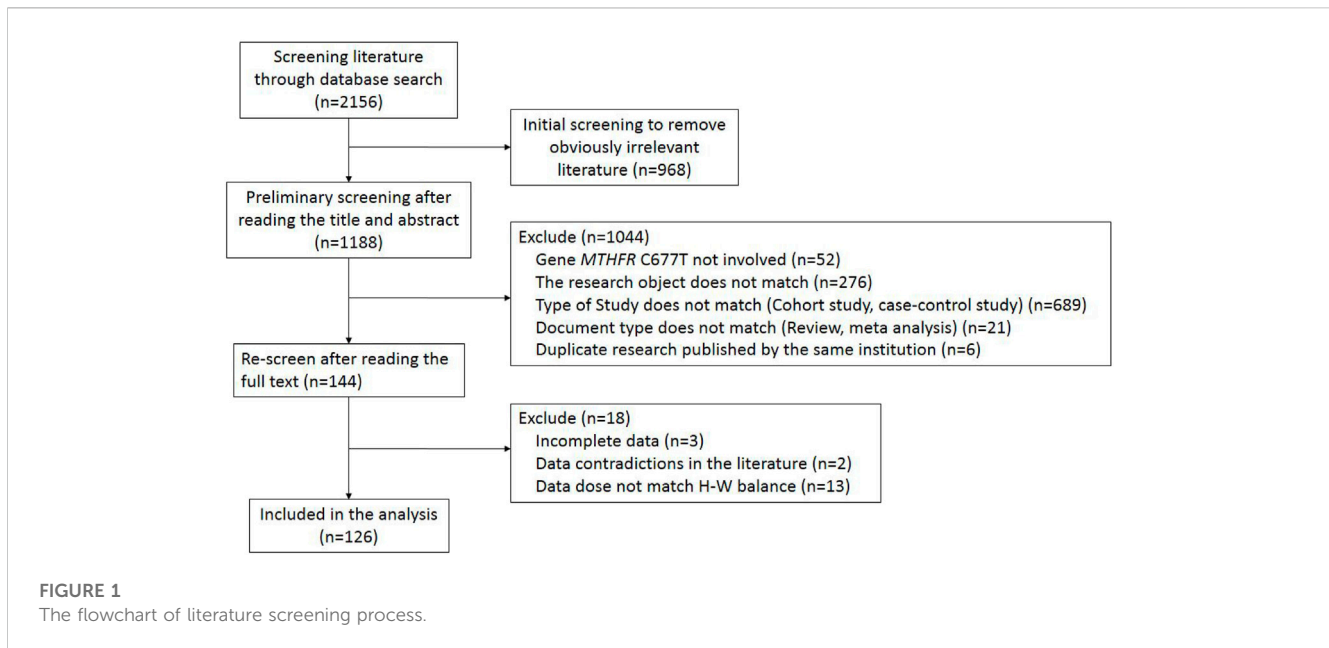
Screening literature through database search (n=2156)

Initial screening to remove obviously irrelevant literature (n=968)

Preliminary screening after reading the title and abstract (n=1188)

Exclude (n=1044)
Gene *MTHFR* C677T not involved (n=52)
The research object does not match (n=276)
Type of Study does not match (Cohort study, case-control study) (n=689)
Document type does not match (Review, meta analysis) (n=21)
Duplicate research published by the same institution (n=6)

Re-screen after reading the full text (n=144)

Exclude (n=18)
Incomplete data (n=3)
Data contradictions in the literature (n=2)
Data dose not match H-W balance (n=13)

Included in the analysis (n=126)

FIGURE 1
The flowchart of literature screening process.